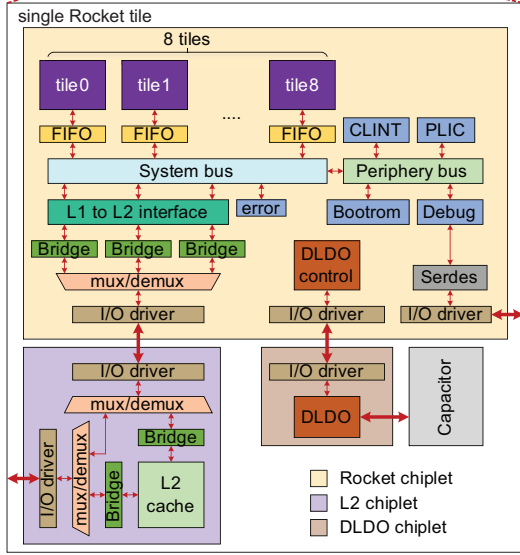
single Rocket tile

8 tiles

tile0

tile1

....

tile8

FIFO

FIFO

FIFO

CLINT

PLIC

System bus

Periphery bus

L1 to L2 interface

error

Bootrom

Debug

Bridge

Bridge

Bridge

DLDO control

Serdes

mux/demux

I/O driver

I/O driver

I/O driver

I/O driver

I/O driver

mux/demux

Bridge

I/O driver

mux/demux

Bridge

L2 cache

DLDO

Capacitor

Rocket chiplet

L2 chiplet

DLDO chiplet